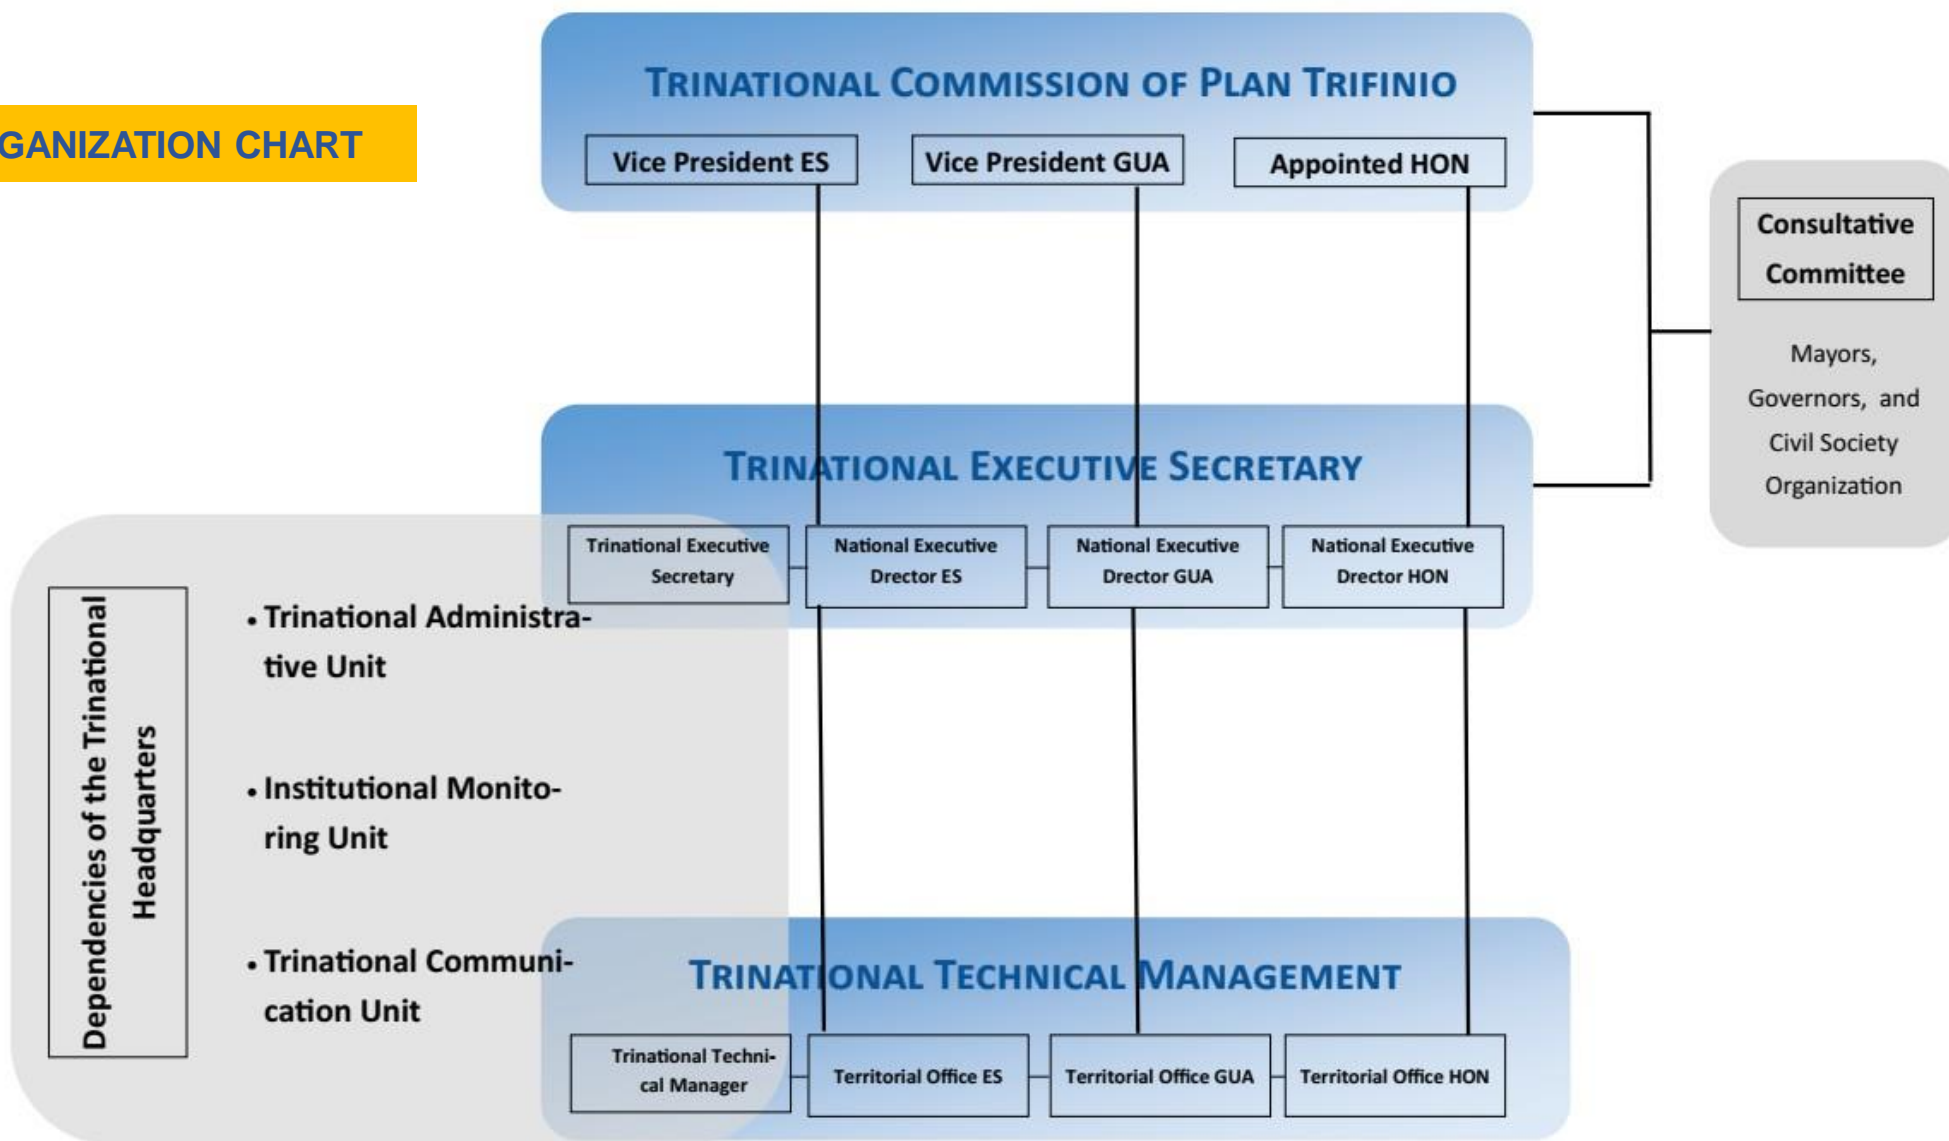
GANIZATION CHART

TRINATIONAL COMMISSION OF PLAN TRIFINIO

Vice President ES

Vice President GUA

Appointed HON

Consultative Committee

Mayors, Governors, and Civil Society Organization

TRINATIONAL EXECUTIVE SECRETARY

Trinational Executive Secretary

National Executive Dector ES

National Executive Dector GUA

National Executive Dector HON

Dependencies of the Trinational Headquarters

• Trinational Administrative Unit

• Institutional Monitoring Unit

• Trinational Communication Unit

TRINATIONAL TECHNICAL MANAGEMENT

Trinational Technical Manager

Territorial Office ES

Territorial Office GUA

Territorial Office HON